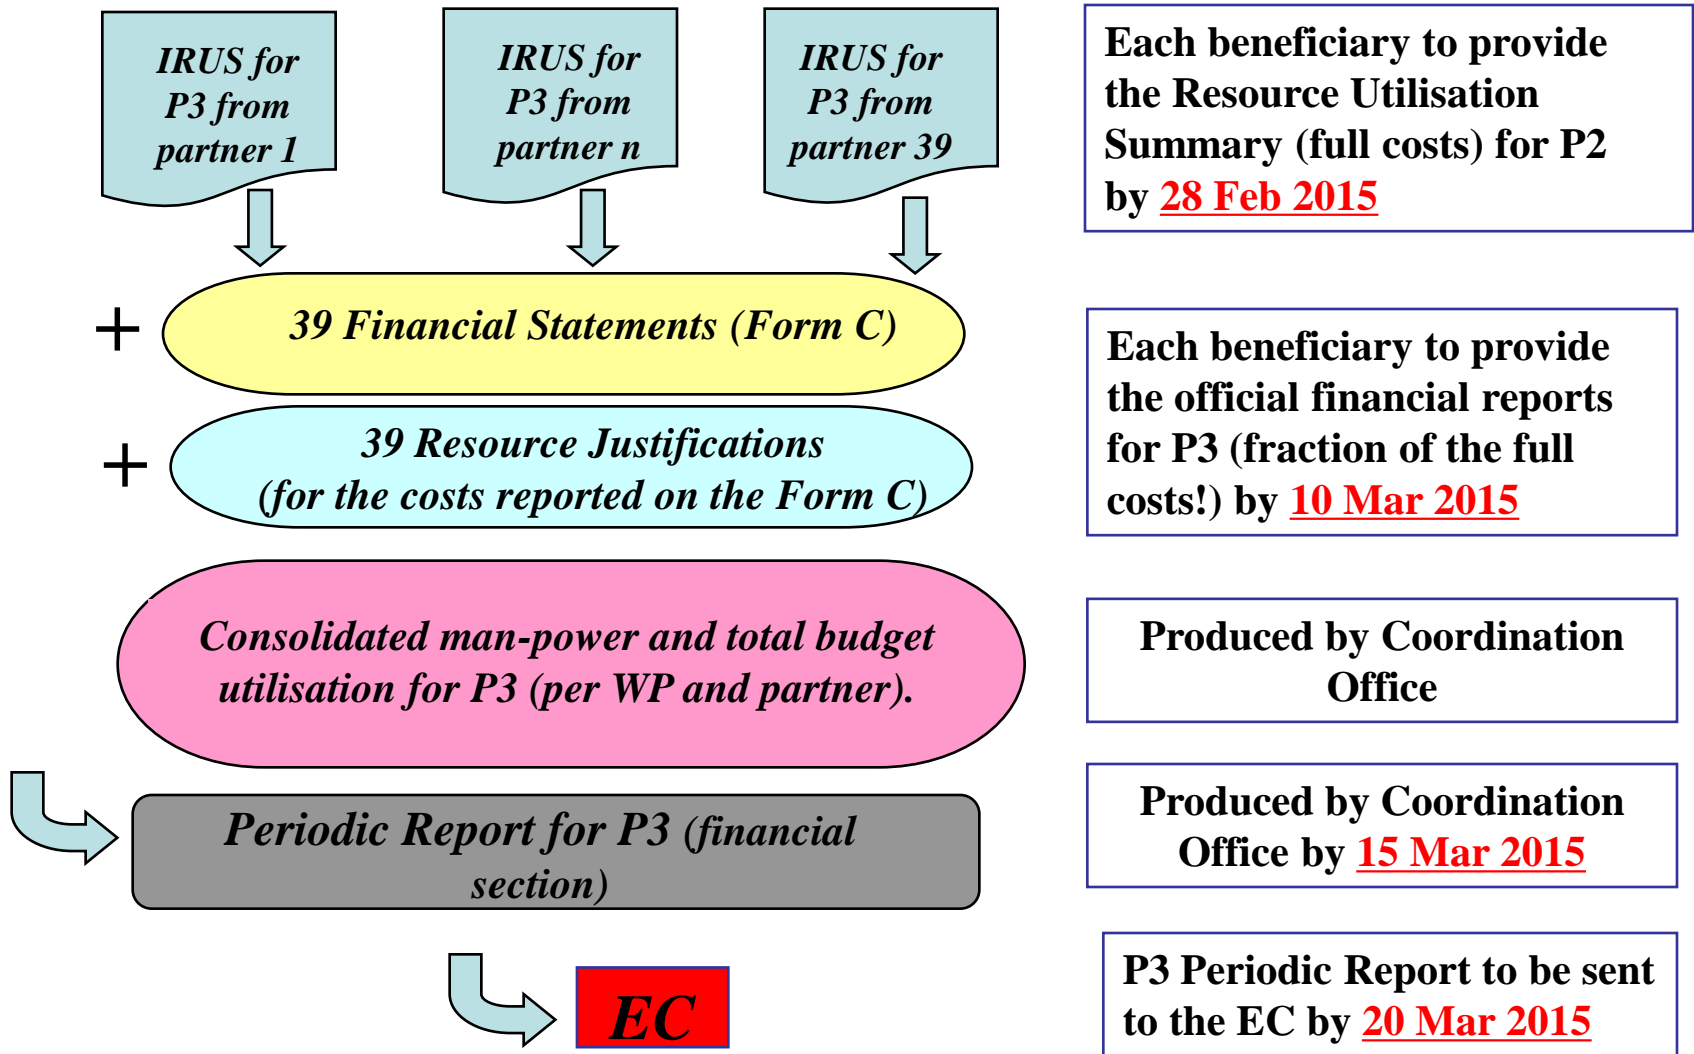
IRUS for P3 from partner 1

IRUS for P3 from partner n

IRUS for P3 from partner 39

Each beneficiary to provide the Resource Utilisation Summary (full costs) for P2 by 28 Feb 2015

+ 39 Financial Statements (Form C)

+ 39 Resource Justifications (for the costs reported on the Form C)

Each beneficiary to provide the official financial reports for P3 (fraction of the full costs!) by 10 Mar 2015

Consolidated man-power and total budget utilisation for P3 (per WP and partner).

Produced by Coordination Office

Periodic Report for P3 (financial section)

Produced by Coordination Office by 15 Mar 2015

EC

P3 Periodic Report to be sent to the EC by 20 Mar 2015